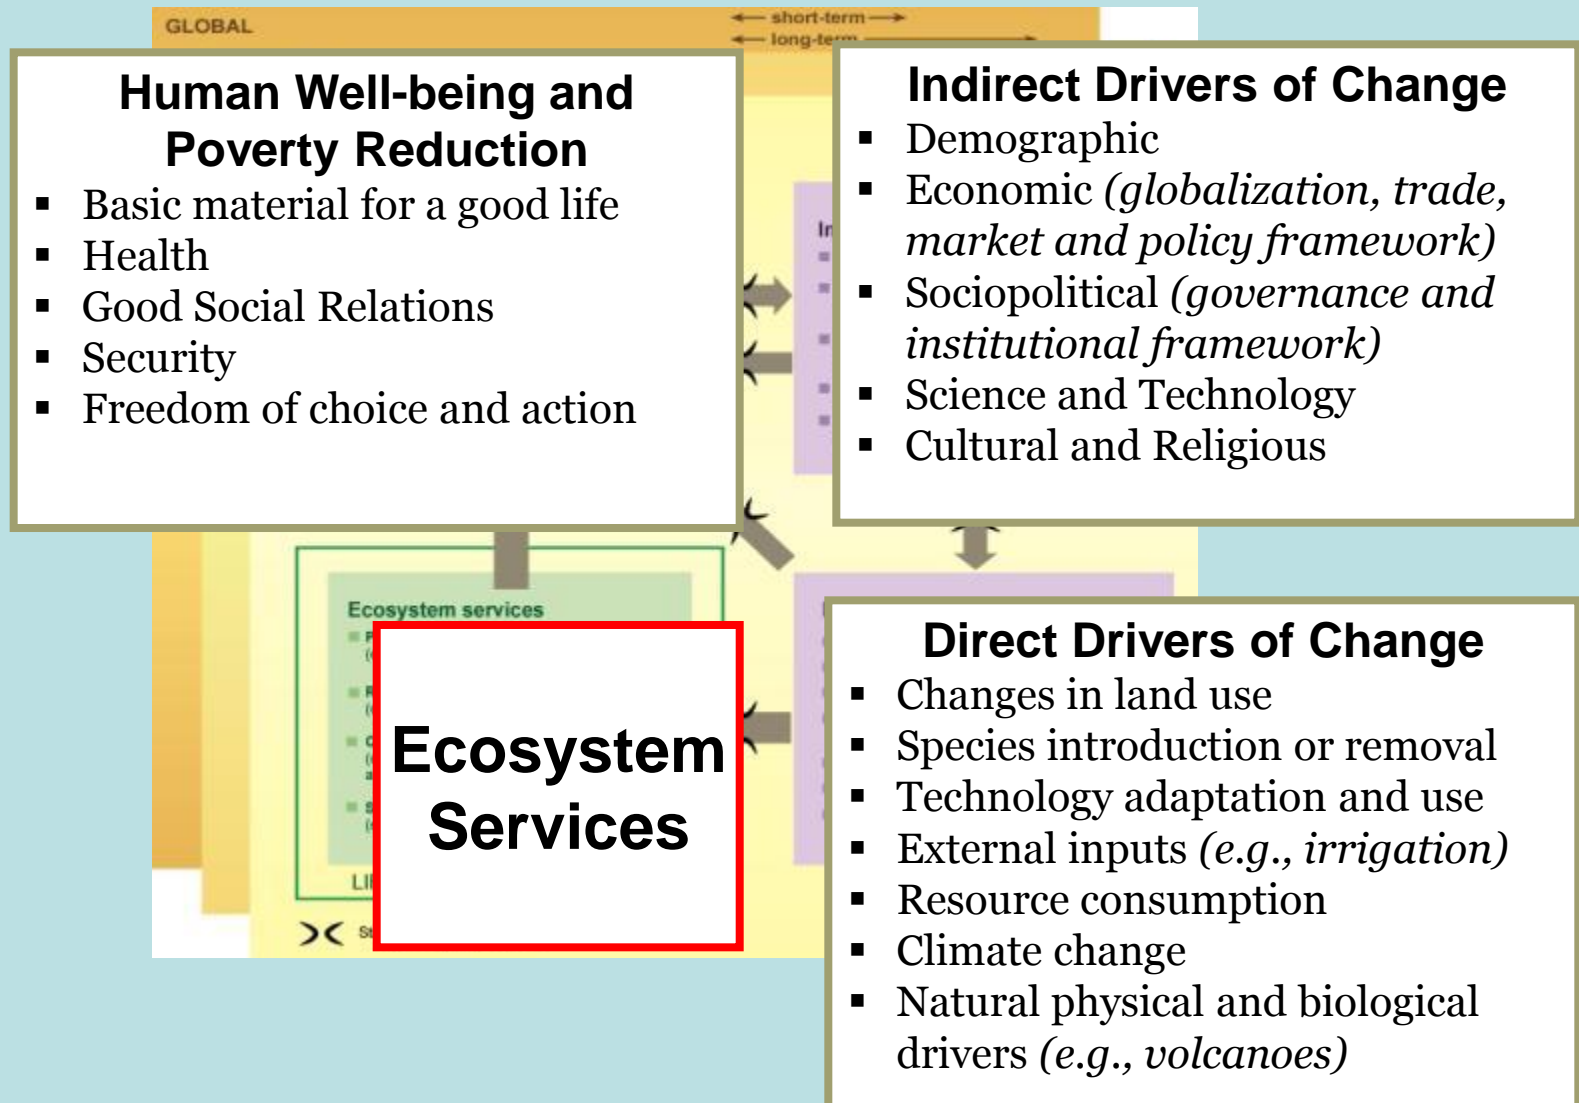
GLOBAL

short-term

long-te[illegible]

Human Well-being and Poverty Reduction
- Basic material for a good life
- Health
- Good Social Relations
- Security
- Freedom of choice and action

Indirect Drivers of Change
- Demographic
- Economic *(globalization, trade, market and policy framework)*
- Sociopolitical *(governance and institutional framework)*
- Science and Technology
- Cultural and Religious

Ecosystem services

Ecosystem Services

Direct Drivers of Change
- Changes in land use
- Species introduction or removal
- Technology adaptation and use
- External inputs *(e.g., irrigation)*
- Resource consumption
- Climate change
- Natural physical and biological drivers *(e.g., volcanoes)*